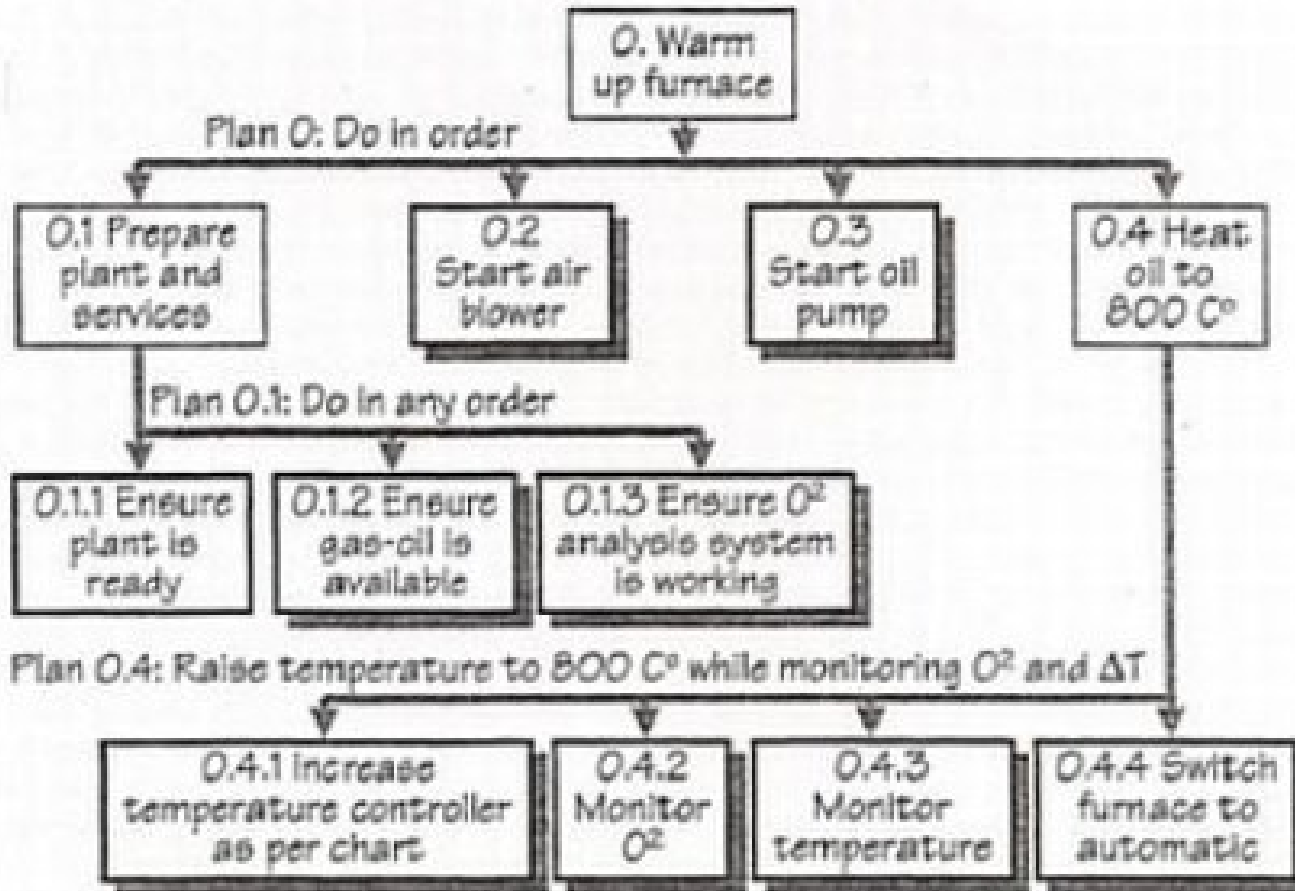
0. Warm up furnace

Plan 0: Do in order

0.1 Prepare plant and services

0.2 Start air blower

0.3 Start oil pump

0.4 Heat oil to 800 C°

Plan 0.1: Do in any order

0.1.1 Ensure plant is ready

0.1.2 Ensure gas-oil is available

0.1.3 Ensure $O^2$ analysis system is working

Plan 0.4: Raise temperature to 800 C° while monitoring $O^2$ and $\Delta T$

0.4.1 Increase temperature controller as per chart

0.4.2 Monitor $O^2$

0.4.3 Monitor temperature

0.4.4 Switch furnace to automatic